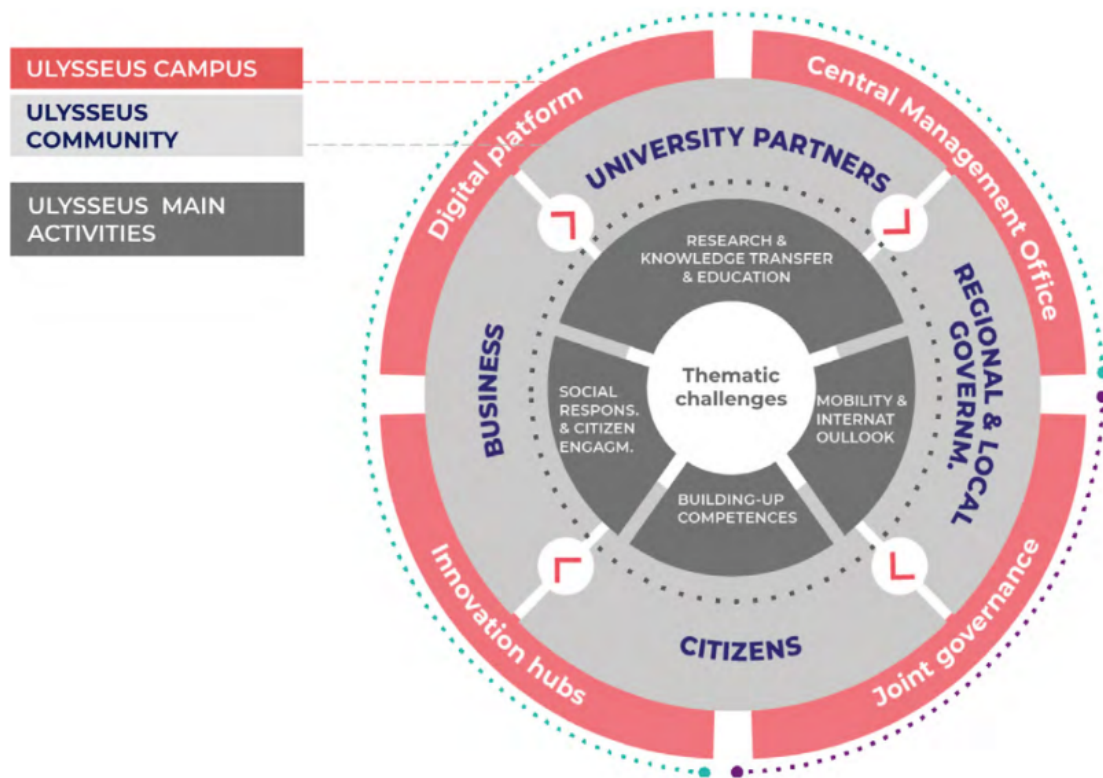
ULYSSEUS CAMPUS

ULYSSEUS COMMUNITY

ULYSSEUS MAIN ACTIVITIES

Digital platform

Central Management Office

Innovation hubs

Joint governance

UNIVERSITY PARTNERS

BUSINESS

REGIONAL & LOCAL GOVERNM.

CITIZENS

RESEARCH & KNOWLEDGE TRANSFER & EDUCATION

SOCIAL RESPONS. & CITIZEN ENGAGM.

Thematic challenges

MOBILITY & INTERNAT OULLOOK

BUILDING-UP COMPETENCES